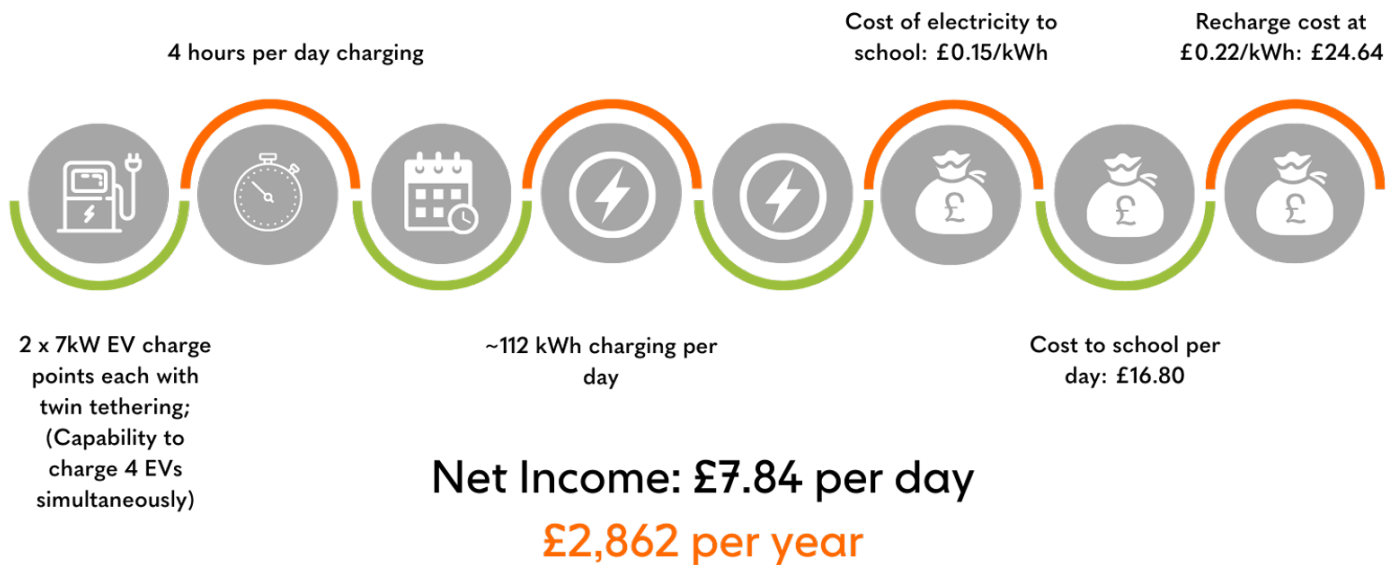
4 hours per day charging

Cost of electricity to school: £0.15/kWh

Recharge cost at £0.22/kWh: £24.64

2 x 7kW EV charge points each with twin tethering; (Capability to charge 4 EVs simultaneously)

~112 kWh charging per day

Cost to school per day: £16.80

Net Income: £7.84 per day

£2,862 per year